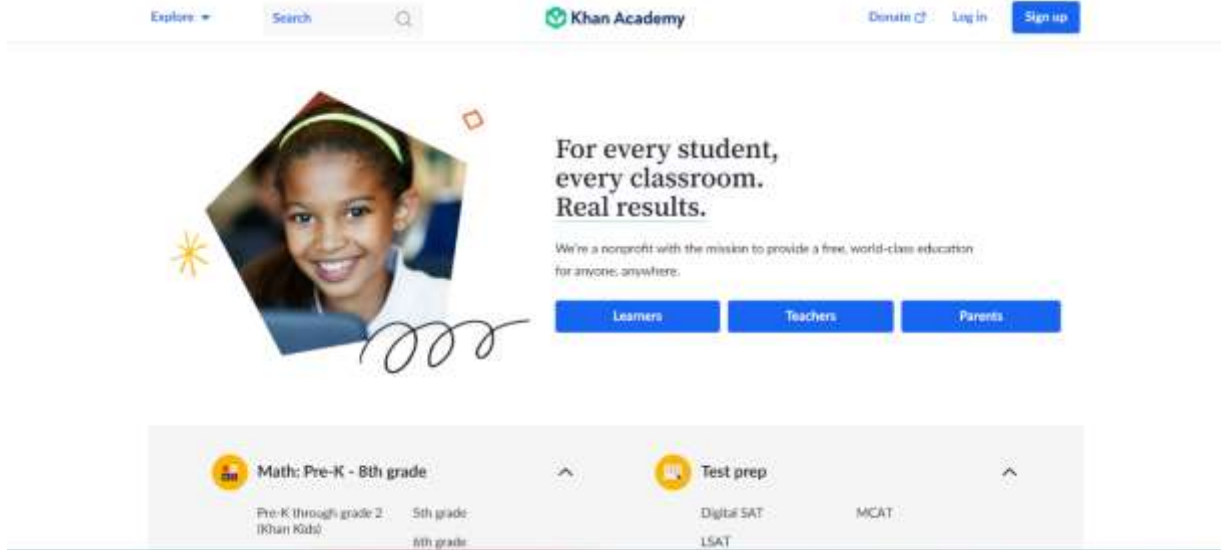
Explore Search Khan Academy Donate Log in Sign up

For every student, every classroom. Real results.

We're a nonprofit with the mission to provide a free, world-class education for anyone, anywhere.

Learners Teachers Parents

Math: Pre-K - 8th grade

Pre-K through grade 2 (Khan Kids)

5th grade

6th grade

Test prep

Digital SAT

LSAT

MCAT